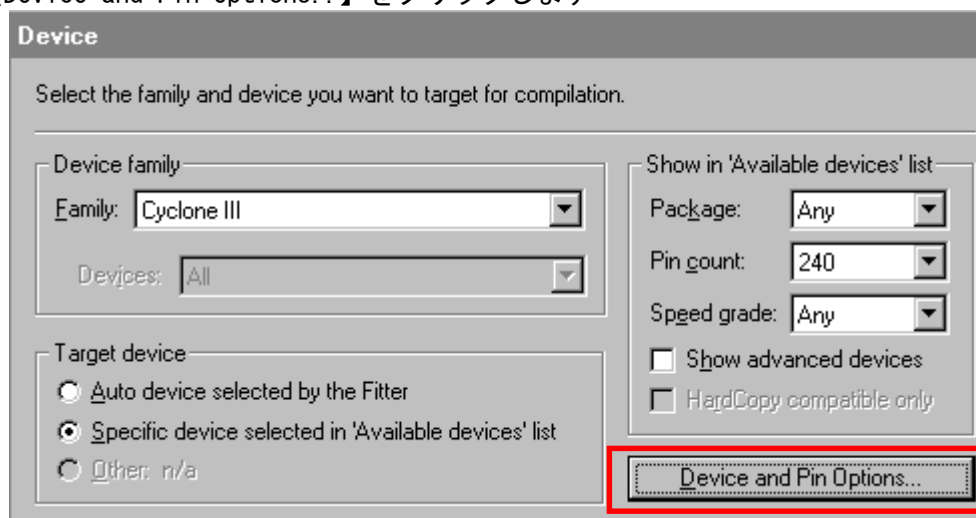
Device and Pin Options...】をクリックします

Device

Select the family and device you want to target for compilation.

Device family

Family: Cyclone III

Devices: All

Target device

Auto device selected by the Fitter

Specific device selected in 'Available devices' list

Other: n/a

Show in 'Available devices' list

Package: Any

Pin count: 240

Speed grade: Any

Show advanced devices

HardCopy compatible only

Device and Pin Options...